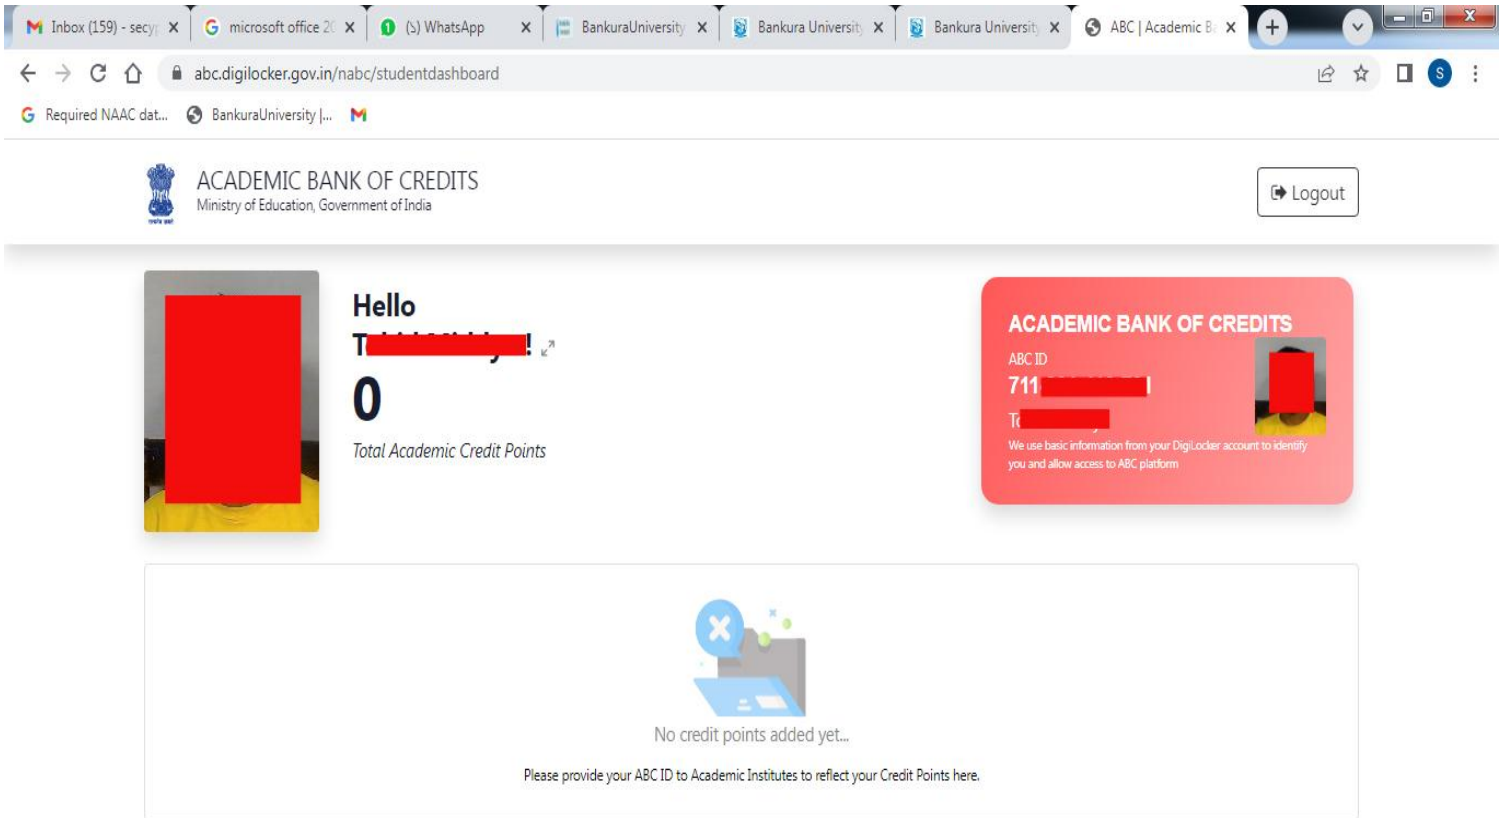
Inbox (159) - secy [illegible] ×
microsoft office 2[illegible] ×
(5) WhatsApp ×
BankuraUniversity ×
Bankura University ×
Bankura University ×
ABC | Academic B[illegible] ×

abc.digilocker.gov.in/nabc/studentdashboard

Required NAAC dat... BankuraUniversity |...

ACADEMIC BANK OF CREDITS
Ministry of Education, Government of India

Logout

Hello
T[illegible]!

0

Total Academic Credit Points

ACADEMIC BANK OF CREDITS
ABC ID
711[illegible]
T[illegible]
We use basic information from your DigiLocker account to identify you and allow access to ABC platform

No credit points added yet...

Please provide your ABC ID to Academic Institutes to reflect your Credit Points here.